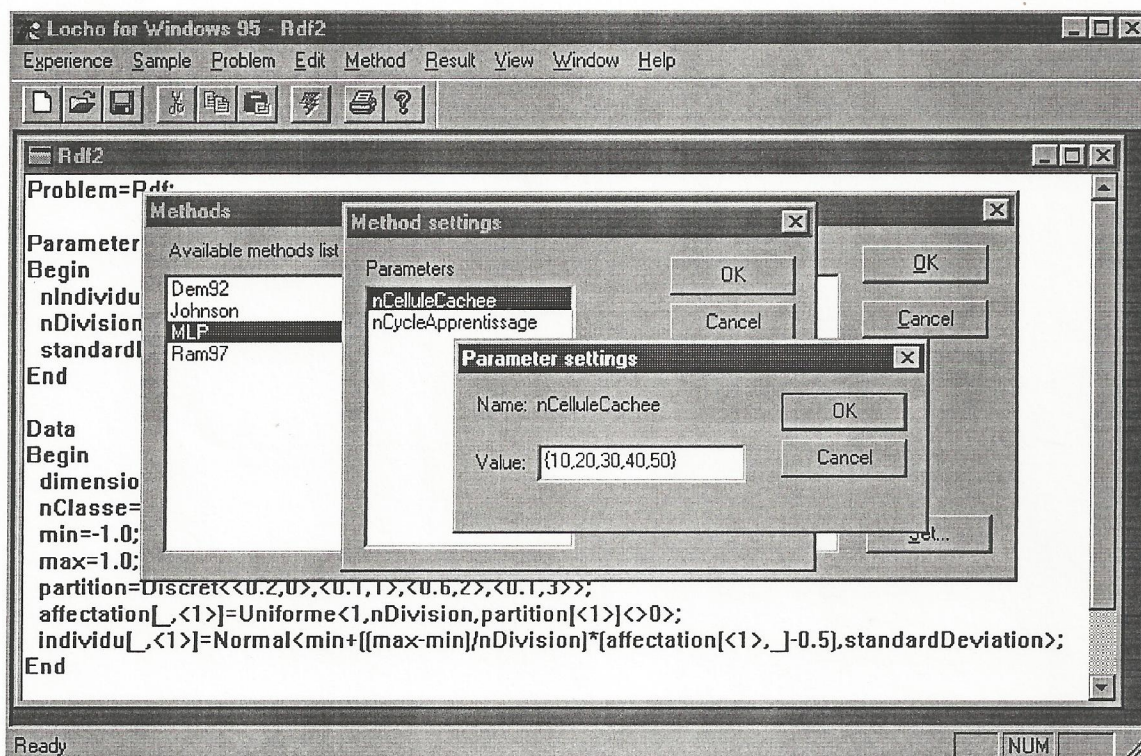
Locho for Windows 95 - Rdf2
Experience Sample Problem Edit Method Result View Window Help

Rdf2
Problem=Rdf;

Parameter
Begin
nIndividu
nDivision
standardI
End

Data
Begin
dimensio
nClasse=
min=-1.0;
max=1.0;
partition=Discret<<0.2,0>,<0.1,1>,<0.6,2>,<0.1,3>>;
affectation[_,<1>]=Uniforme<1,nDivision,partition[<1>]<>0>;
individu[_,<1>]=Normal<min+((max-min)/nDivision)*(affectation[<1>,_]-0.5),standardDeviation>;
End

Methods
Available methods list
Dem92
Johnson
MLP
Ram97
OK
Cancel
Set...

Method settings
Parameters
nCelluleCachee
nCycleApprentissage
OK
Cancel

Parameter settings
Name: nCelluleCachee
Value: {10,20,30,40,50}
OK
Cancel

Ready
NUM